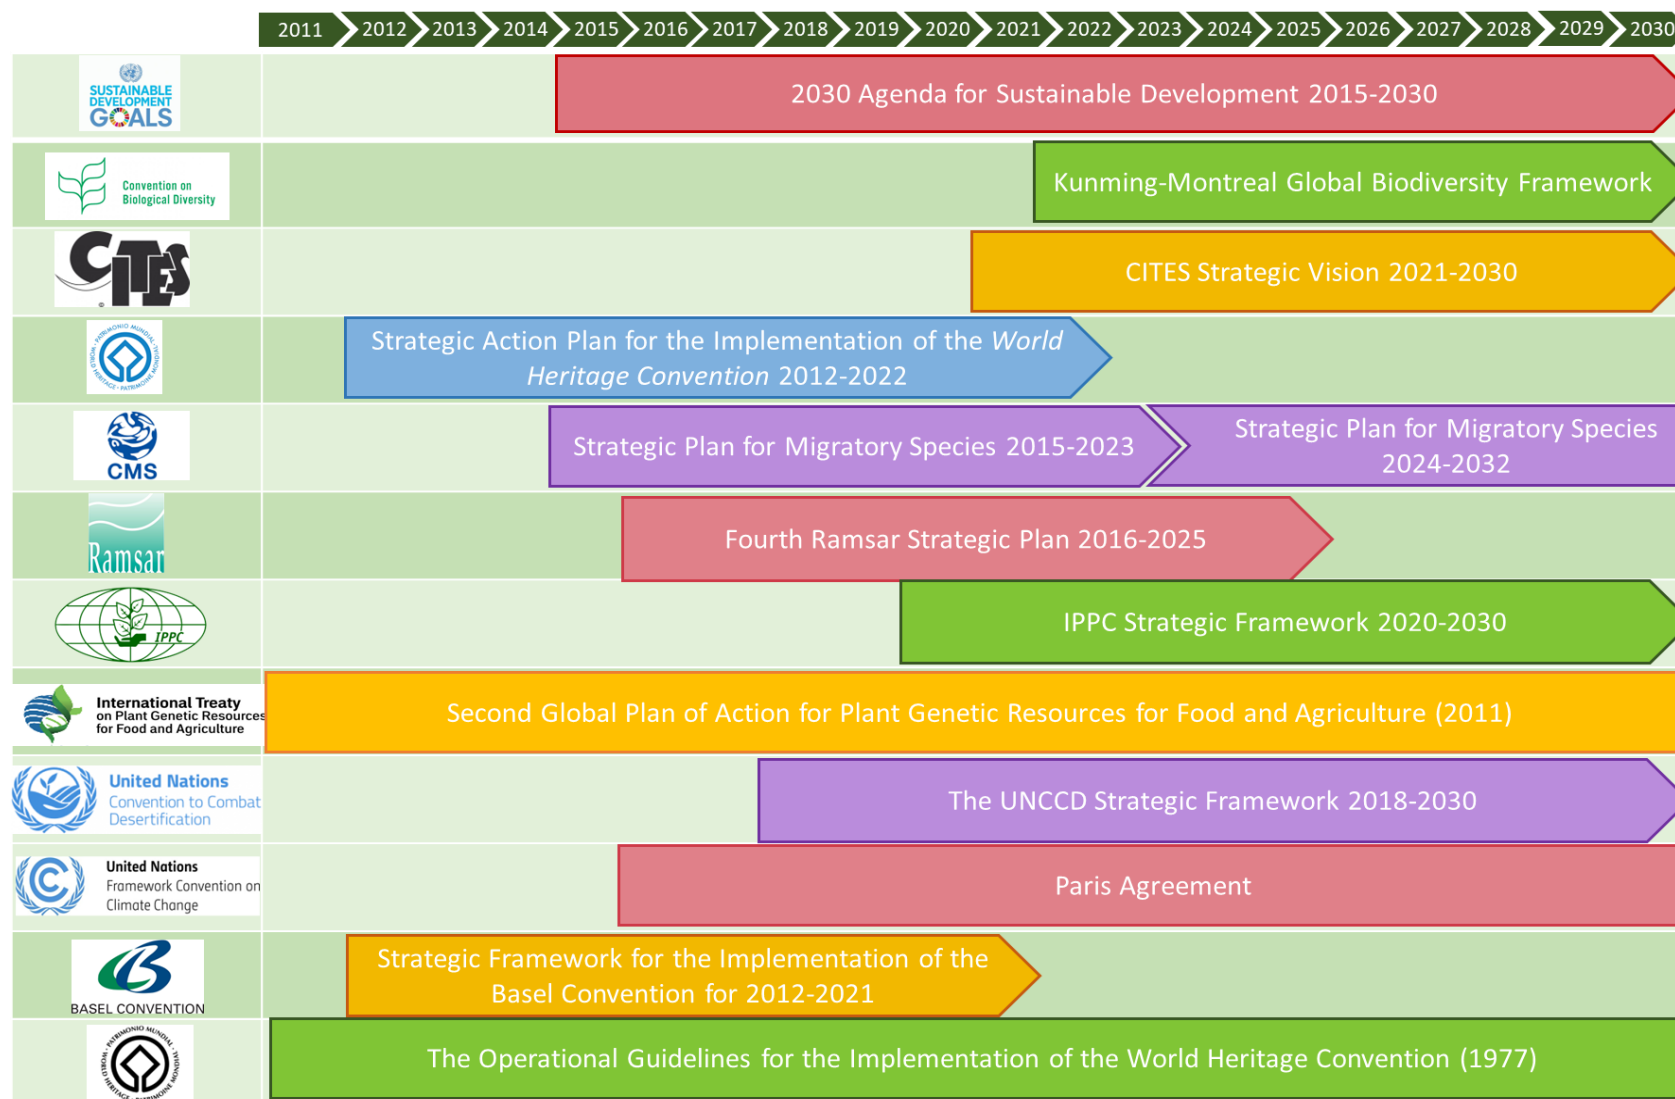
2011 2012 2013 2014 2015 2016 2017 2018 2019 2020 2021 2022 2023 2024 2025 2026 2027 2028 2029 2030

SUSTAINABLE DEVELOPMENT GOALS

2030 Agenda for Sustainable Development 2015-2030

Convention on Biological Diversity

Kunming-Montreal Global Biodiversity Framework

CITES

CITES Strategic Vision 2021-2030

Strategic Action Plan for the Implementation of the *World Heritage Convention* 2012-2022

CMS

Strategic Plan for Migratory Species 2015-2023

Strategic Plan for Migratory Species 2024-2032

Ramsar

Fourth Ramsar Strategic Plan 2016-2025

IPPC

IPPC Strategic Framework 2020-2030

International Treaty on Plant Genetic Resources for Food and Agriculture

Second Global Plan of Action for Plant Genetic Resources for Food and Agriculture (2011)

United Nations Convention to Combat Desertification

The UNCCD Strategic Framework 2018-2030

United Nations Framework Convention on Climate Change

Paris Agreement

BASEL CONVENTION

Strategic Framework for the Implementation of the Basel Convention for 2012-2021

The Operational Guidelines for the Implementation of the World Heritage Convention (1977)